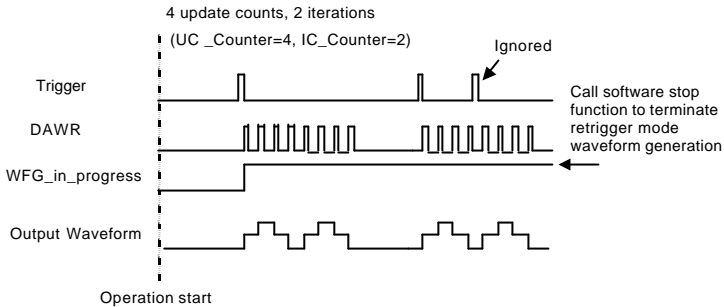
4 update counts, 2 iterations

(UC _Counter=4, IC_Counter=2)

Ignored

Trigger

DAWR

WFG_in_progress

Output Waveform

Call software stop function to terminate retrigger mode waveform generation

Operation start